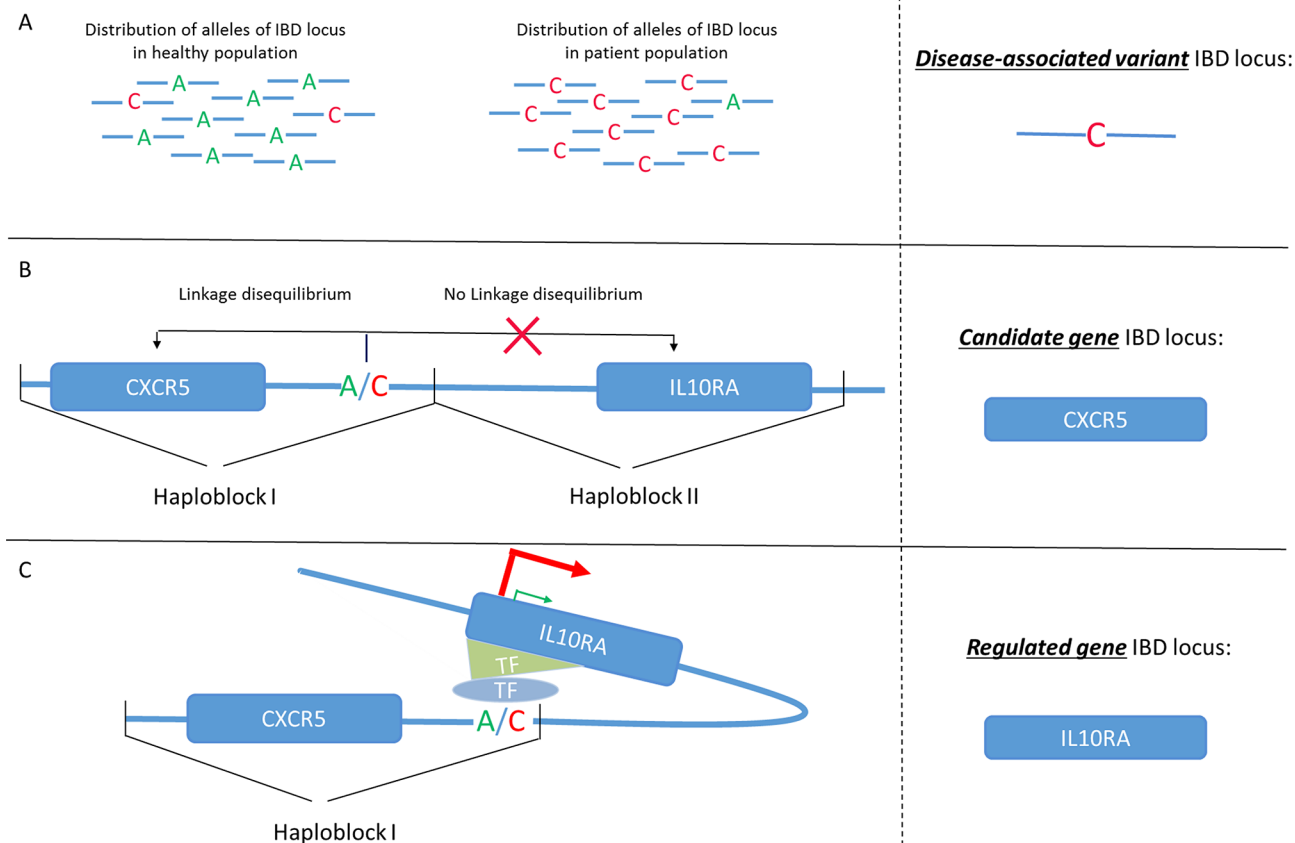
A

Distribution of alleles of IBD locus in healthy population

A A C A A A C A A A A

Distribution of alleles of IBD locus in patient population

C C C C A C C C C C C C

*Disease-associated variant* IBD locus:

C

B

Linkage disequilibrium

No Linkage disequilibrium

CXCR5 A/C IL10RA

Haploblock I

Haploblock II

*Candidate gene* IBD locus:

CXCR5

C

IL10RA

TF

TF

CXCR5 A/C

Haploblock I

*Regulated gene* IBD locus:

IL10RA